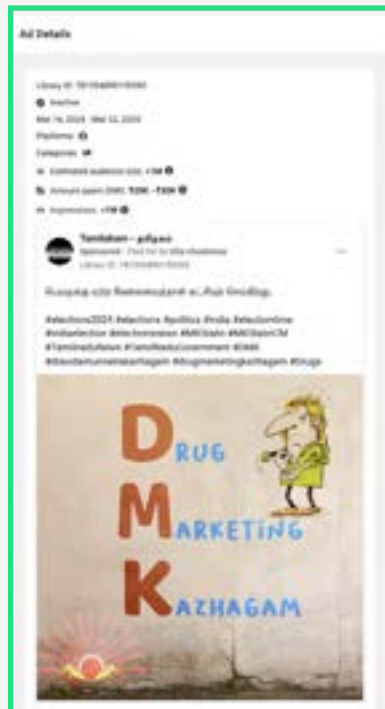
Ad Details

Library ID: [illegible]

Inactive

Mar 16, 2024 - Mar 22, 2024

Platforms

Categories

Estimated audience size: >1M

Amount spent (INR): ₹20K - ₹30K

Impressions: >1M

Tamilakam - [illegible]
Sponsored · Paid for by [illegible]
Library ID: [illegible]

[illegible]

#elections2024 #elections #politics #india #electiontime #indiaelection #electionnews #MKStalin #MKStalinCM #TamilnaduNews #TamilNaduGovernment #DMK #dravidamunnetrakazhagam #drugmarketingkazhagam #Drugs

DRUG
MARKETING
KAZHAGAM